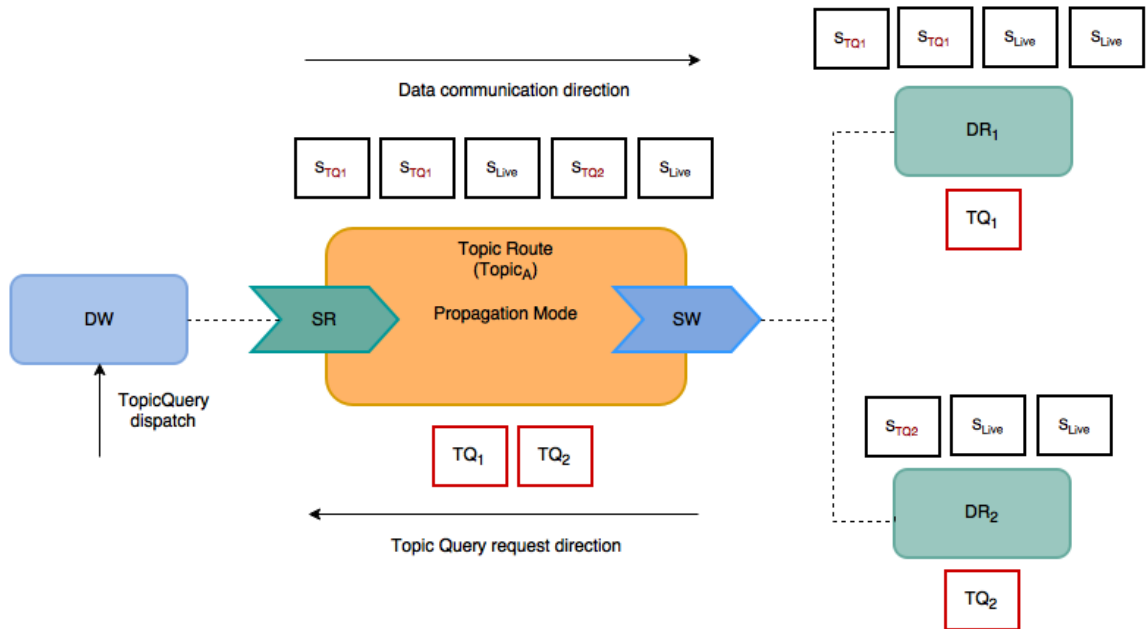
Data communication direction

$S_{TQ1}$ $S_{TQ1}$ $S_{Live}$ $S_{Live}$

$DR_1$

$TQ_1$

$S_{TQ1}$ $S_{TQ1}$ $S_{Live}$ $S_{TQ2}$ $S_{Live}$

Topic Route
($Topic_A$)

Propagation Mode

DW

SR

SW

TopicQuery dispatch

$TQ_1$ $TQ_2$

$S_{TQ2}$ $S_{Live}$ $S_{Live}$

$DR_2$

Topic Query request direction

$TQ_2$